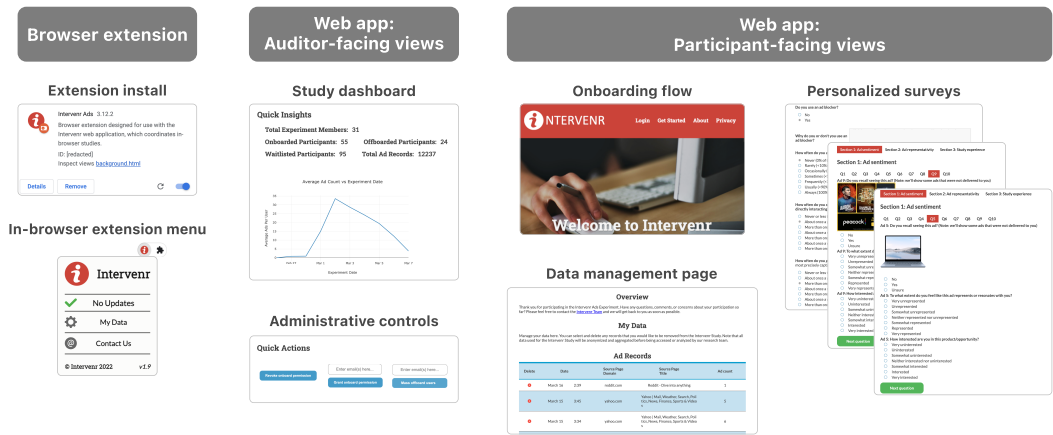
Browser extension

Extension install

Intervenr Ads 3.12.2

Browser extension designed for use with the Intervenr web application, which coordinates in-browser studies.

ID: [redacted]

Inspect views background.html

Details Remove

In-browser extension menu

Intervenr

No Updates

My Data

Contact Us

© Intervenr 2022 v1.9

Web app: Auditor-facing views

Study dashboard

Quick Insights

Total Experiment Members: 31

Onboarded Participants: 55 Offboarded Participants: 24

Waitlisted Participants: 95 Total Ad Records: 12237

Average Ad Count vs Experiment Date

Experiment Date

Administrative controls

Quick Actions

Enter email(s) here... Enter email(s) here...

Grant onboard permission Show offboard users

Web app: Participant-facing views

Onboarding flow

NTERVENR Login Get Started About Privacy

Welcome to Intervenr

Personalized surveys

Do you use an ad blocker?

No

Yes

Section 1: Ad sentiment Section 2: Ad representativity Section 3: Study experience

Section 1: Ad sentiment

Q1 Q2 Q3 Q4 Q5 Q6 Q7 Q8 Q9 Q10

Ad 5: Do you recall seeing this ad? (Note: we'll show some ads that were not delivered to you)

No

Yes

Unsure

Ad 5: To what extent do you feel like this ad represents or resonates with you?

Very unrepresented

Unrepresented

Somewhat unrepresented

Neither represented nor unrepresented

Somewhat represented

Represented

Very represented

Ad 5: How interested are you in this product/opportunity?

Very uninterested

Uninterested

Somewhat uninterested

Neither interested nor uninterested

Somewhat interested

Interested

Very interested

Next question

Data management page

Overview

My Data

Ad Records

| Delete | Date | | Source Page Domain | Source Page Title | Ad count |
|---|---|---|---|---|---|
| | March 16 | 2:39 | reddit.com | Reddit - Dive into anything | 1 |
| | March 15 | 3:45 | yahoo.com | Yahoo \| Mail, Weather, Search, Politics, News, Finance, Sports & Videos | 1 |
| | March 15 | 3:34 | yahoo.com | Yahoo \| Mail, Weather, Search, Politics, News, Finance, Sports & Videos | 6 |